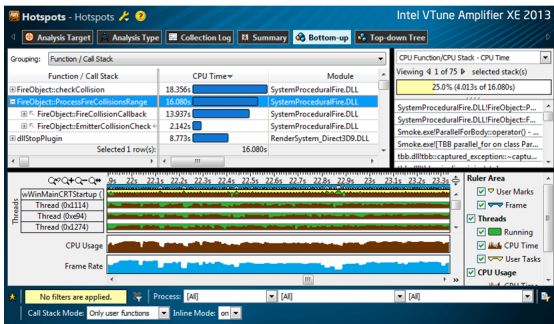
Hotspots - Hotspots

Intel VTune Amplifier XE 2013

Analysis Target | Analysis Type | Collection Log | Summary | Bottom-up | Top-down Tree

Grouping: Function / Call Stack

| Function / Call Stack | CPU Time | Module |
|---|---|---|
| FireObject::checkCollision | 18.356s | SystemProceduralFire.DLL |
| FireObject::ProcessFireCollisionsRange | 16.080s | SystemProceduralFire.DLL |
| FireObject::FireCollisionCallback | 13.937s | SystemProceduralFire.DLL |
| FireObject::EmitterCollisionCheck | 2.142s | SystemProceduralFire.DLL |
| dllStopPlugin | 8.773s | RenderSystem_Direct3D9.DLL |
| Selected 1 row(s): | 16.080s | |

CPU Function/CPU Stack - CPU Time

Viewing 1 of 75 selected stack(s)

25.0% (4.013s of 16.080s)

SystemProceduralFire.DLL!FireObject::P
SystemProceduralFire.DLL!FireObject::P
Smoke.exe!ParallelForBody::operator() -
Smoke.exe![TBB parallel_for on class Par
tbb.dll!tbb::captured_exception::~captu

0s 21.5s 22s 22.5s 23s 23.5s 24s 24.5s 25s 25.5s 26s 26.5s 27s

wWinMainCRTStartup (
Thread (0x1114)
Thread (0x94)
Thread (0x1274)
Threads

CPU Usage

Frame Rate

Ruler Area
User Marks
Frame
Threads
Running
CPU Time
User Tasks
CPU Usage

No filters are applied. Process: [All] [All] [All]

Call Stack Mode: Only user functions Inline Mode: on